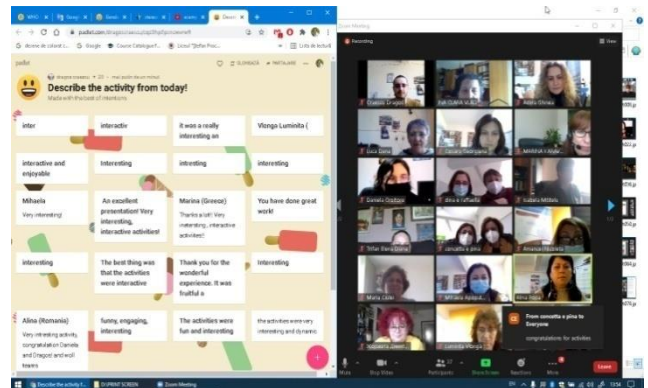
padlet.com/dragos...

Describe the activity from today!

Made with the best of intentions

inter

interactiv

it was a really interesting an

Vlonga Luminita (

interactive and enjoyable

Interesting

intresting

interesting

Mihaela

Very interesting!

An excellent presentation! Very interesting, interactive activities!

Marina (Greece)

Thanks a lot! Very interesting, interactive activities!

You have done great work!

interesting

The best thing was that the activities were interactive

Thank you for the wonderful experience. It was fruitful a

Interesting

Alina (Romania)

Very intresting activity, congratulation Daniela and Dragos! and well teams

funny, engaging, interesting

The activities were fun and interesting

the activities were very interesting and dynamic

Zoom Meeting

Recording

View

From concetta e pina to Everyone

congratulations for activities

Mute

Stop Video

Participants

Share Screen

Reactions

More

Leave

Describe the activity f...

Zoom Meeting